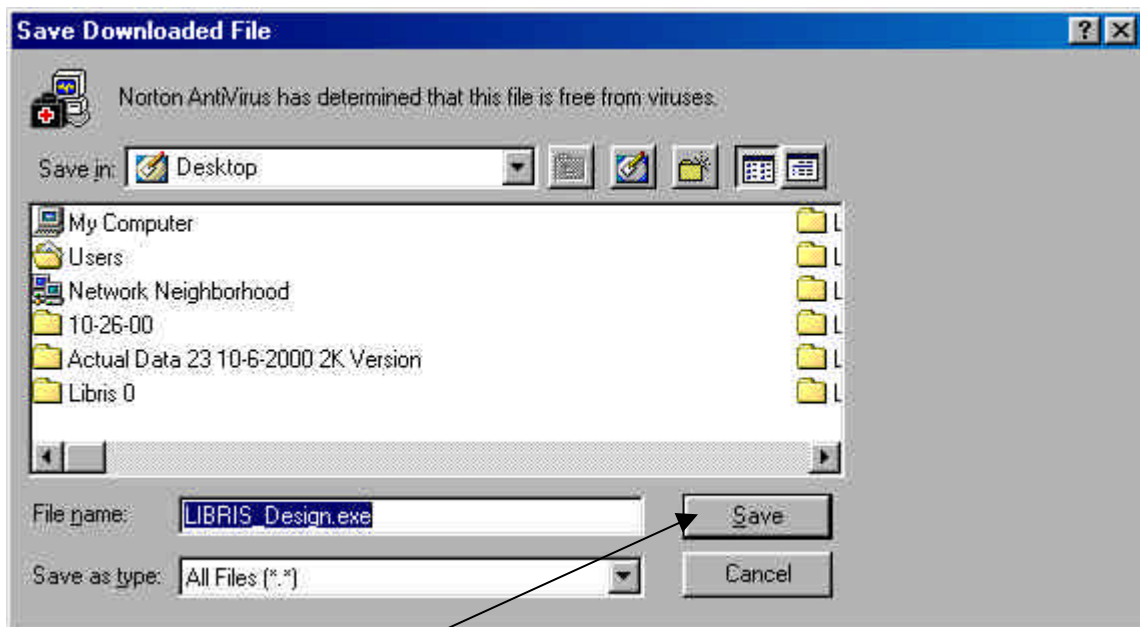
Save Downloaded File

?

Norton AntiVirus has determined that this file is free from viruses.

Save in: Desktop

My Computer
Users
Network Neighborhood
10-26-00
Actual Data 23 10-6-2000 2K Version
Libris 0

L
L
L
L
L
L

File name: LIBRIS_Design.exe

Save

Save as type: All Files (*.*)

Cancel